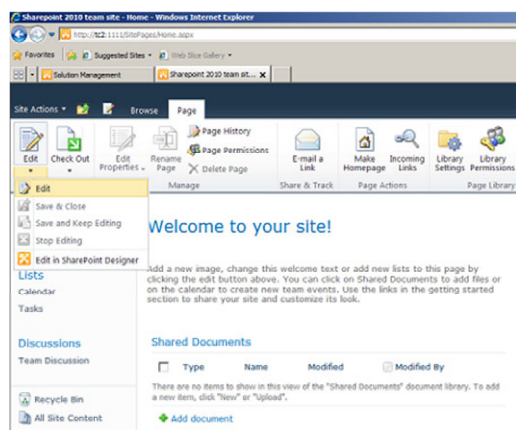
Sharepoint 2010 team site - Home - Windows Internet Explorer

http://tc2:1111/SitePages/Home.aspx

Favorites | Suggested Sites ▾ | Web Slice Gallery ▾

Solution Management | Sharepoint 2010 team sit... ×

Site Actions ▾ | Browse | Page

Edit | Check Out | Edit Properties | Rename Page | Page History | Page Permissions | Delete Page | E-mail a Link | Make Homepage | Incoming Links | Library Settings | Library Permissions

Manage | Share & Track | Page Actions | Page Library

Edit
Save & Close
Save and Keep Editing
Stop Editing
Edit in SharePoint Designer

Welcome to your site!

Add a new image, change this welcome text or add new lists to this page by clicking the edit button above. You can click on Shared Documents to add files or on the calendar to create new team events. Use the links in the getting started section to share your site and customize its look.

Lists
Calendar
Tasks

Discussions
Team Discussion

Recycle Bin
All Site Content

Shared Documents

| | Type | Name | Modified | Modified By |
|---|---|---|---|---|

There are no items to show in this view of the "Shared Documents" document library. To add a new item, click "New" or "Upload".

Add document